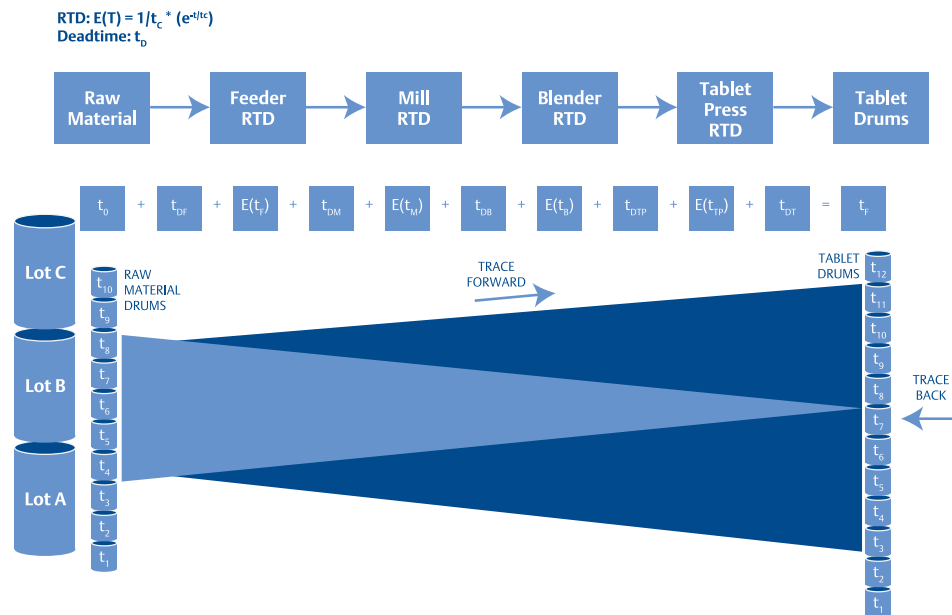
RTD: $E(T) = 1/t_C * (e^{-t/tc})$
Deadtime: $t_D$

Raw Material

Feeder RTD

Mill RTD

Blender RTD

Tablet Press RTD

Tablet Drums

$t_0$ + $t_{DF}$ + $E(t_F)$ + $t_{DM}$ + $E(t_M)$ + $t_{DB}$ + $E(t_B)$ + $t_{DTP}$ + $E(t_{TP})$ + $t_{DT}$ = $t_F$

Lot C

Lot B

Lot A

RAW MATERIAL DRUMS

$t_{10}$
$t_9$
$t_8$
$t_7$
$t_6$
$t_5$
$t_4$
$t_3$
$t_2$
$t_1$

TRACE FORWARD

TABLET DRUMS

$t_{12}$
$t_{11}$
$t_{10}$
$t_9$
$t_8$
$t_7$
$t_6$
$t_5$
$t_4$
$t_3$
$t_2$
$t_1$

TRACE BACK